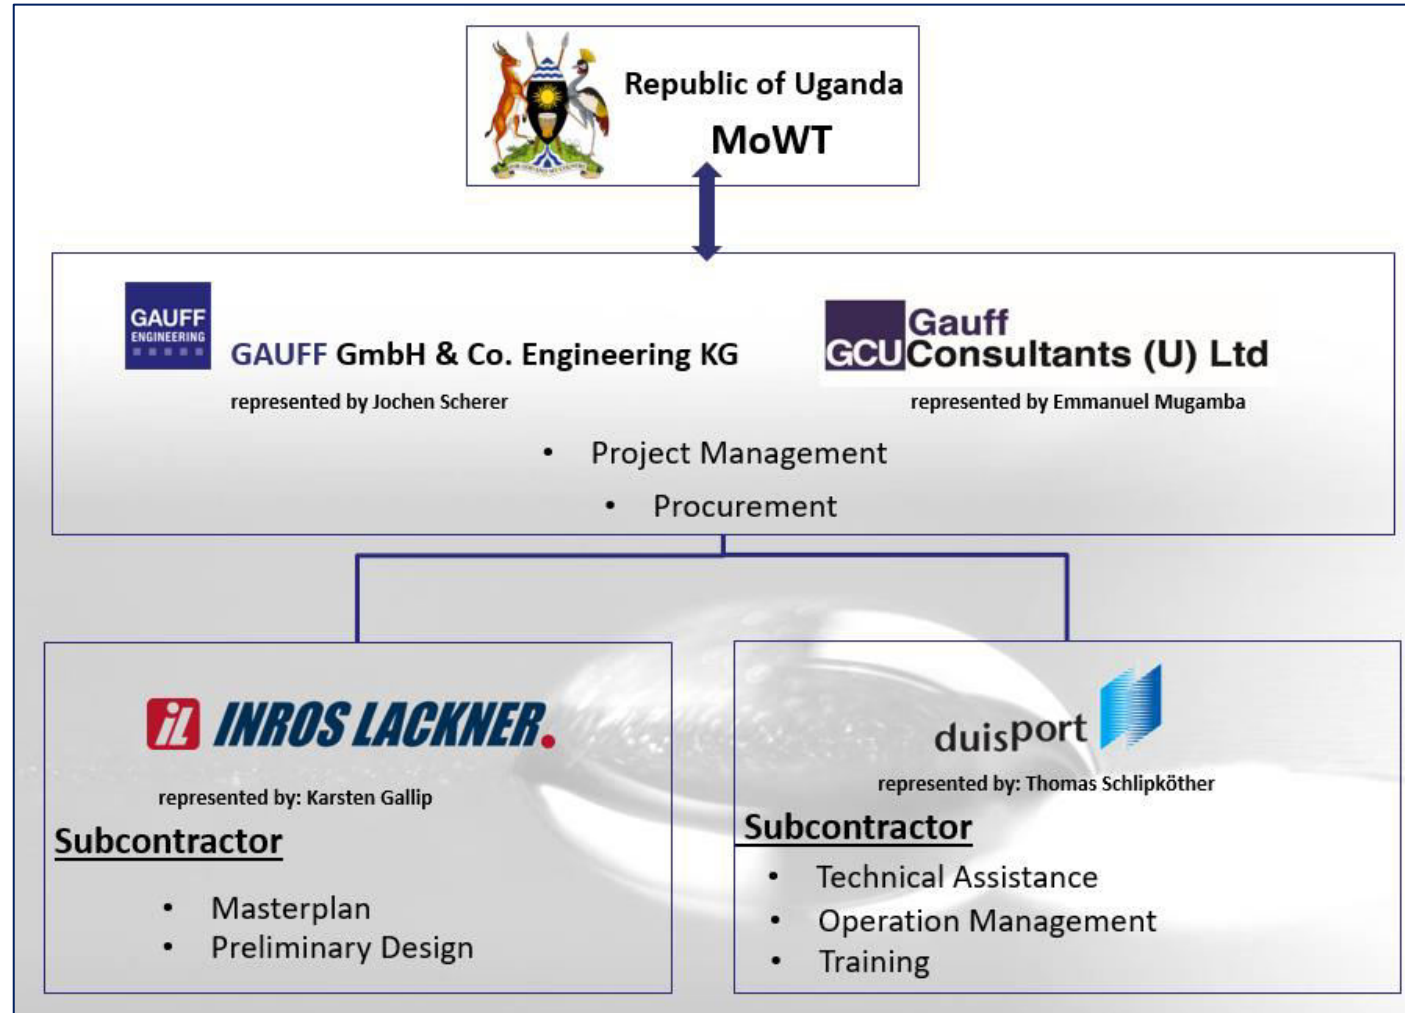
FOR GOD AND MY COUNTRY

Republic of Uganda
MoWT

GAUFF ENGINEERING

GAUFF GmbH & Co. Engineering KG
represented by Jochen Scherer

GCU Gauff Consultants (U) Ltd
represented by Emmanuel Mugamba

- Project Management
- Procurement

iL INROS LACKNER.
represented by: Karsten Gallip
Subcontractor
- Masterplan
- Preliminary Design

duisport
represented by: Thomas Schlipköther
Subcontractor
- Technical Assistance
- Operation Management
- Training